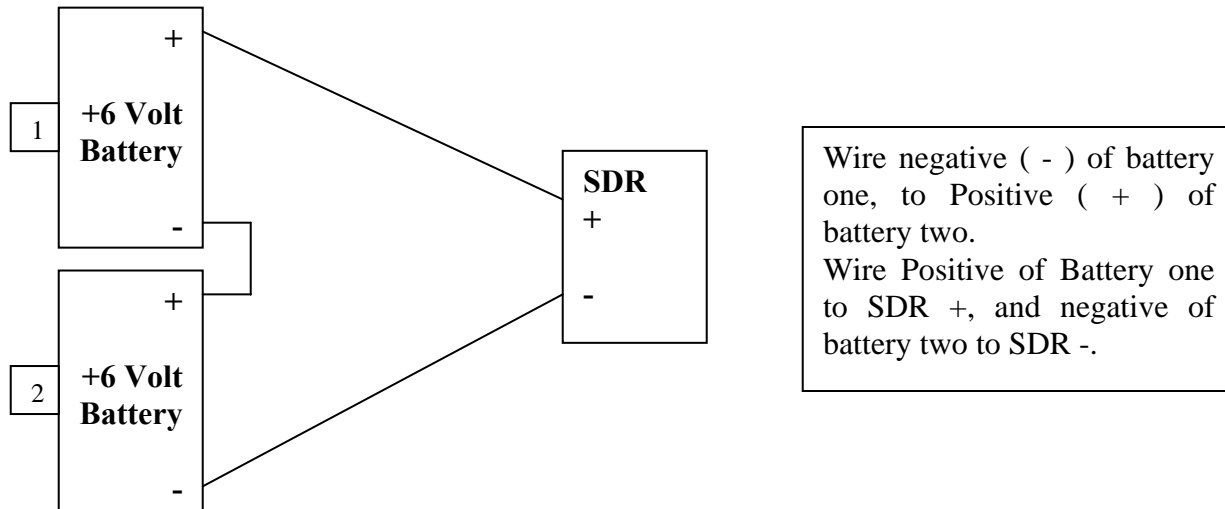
+
1
+6 Volt Battery
-

+
2
+6 Volt Battery
-

SDR
+
-

Wire negative ( - ) of battery one, to Positive ( + ) of battery two.
Wire Positive of Battery one to SDR +, and negative of battery two to SDR -.